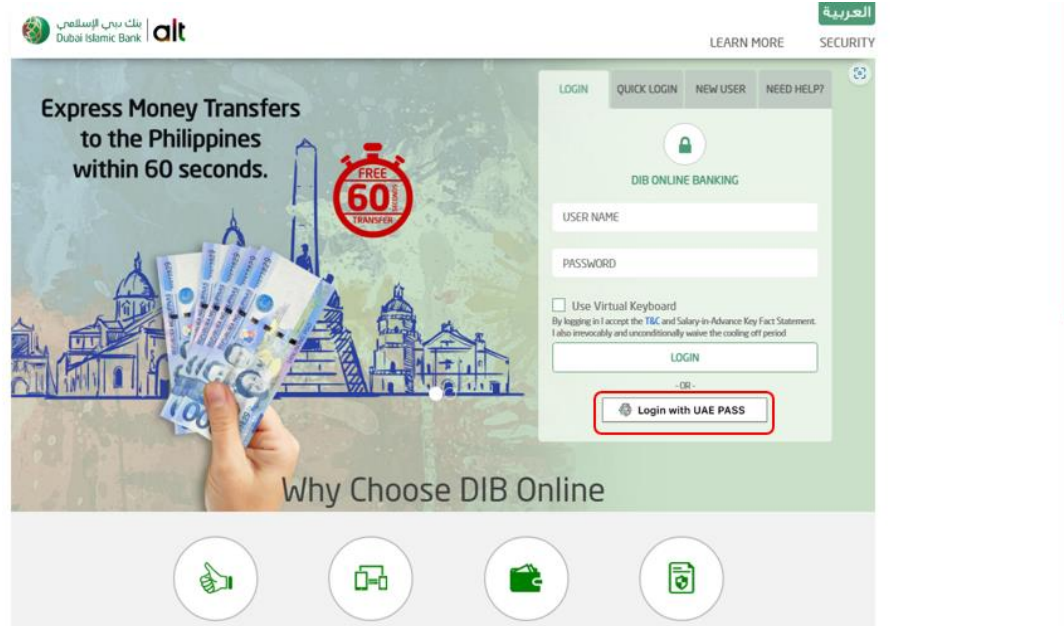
بنك دبي الإسلامي
Dubai Islamic Bank | alt

العربية
LEARN MORE
SECURITY

Express Money Transfers to the Philippines within 60 seconds.

FREE
60
SECONDS
TRANSFER

LOGIN
QUICK LOGIN
NEW USER
NEED HELP?

DIB ONLINE BANKING

USER NAME

PASSWORD

Use Virtual Keyboard

By logging in I accept the T&C and Salary-in-Advance Key Fact Statement. I also irrevocably and unconditionally waive the cooling off period

LOGIN

- OR -

Login with UAE PASS

Why Choose DIB Online